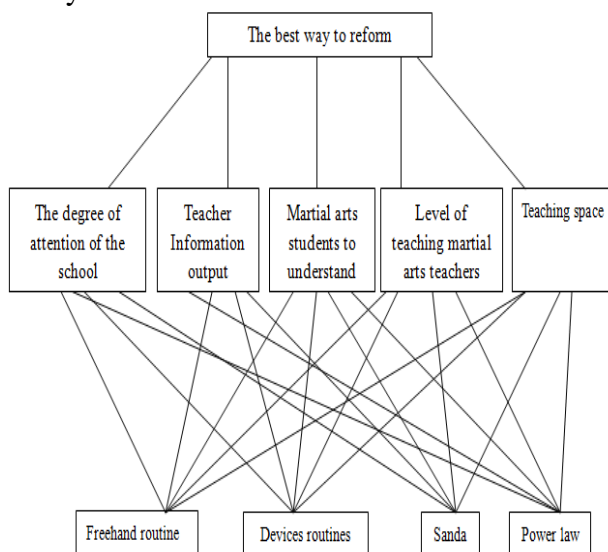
The best way to reform

The degree of attention of the school

Teacher Information output

Martial arts students to understand

Level of teaching martial arts teachers

Teaching space

Freehand routine

Devices routines

Sanda

Power law